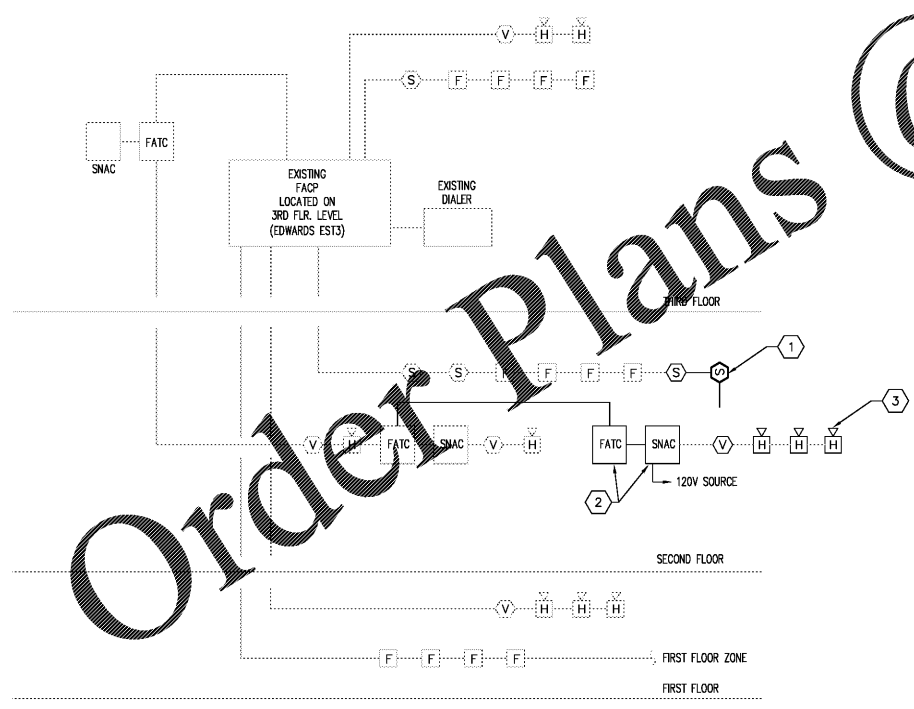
V H H
S F F F F
SNAC
FATC
EXISTING FACP LOCATED ON 3RD FLR. LEVEL (EDWARDS EST3)
EXISTING DIALER
THIRD FLOOR
S S F F F F S S 1
V H FATC SNAC V H
FATC SNAC V H H H 3
2
120V SOURCE
SECOND FLOOR
V H H H
F F F F FIRST FLOOR ZONE
FIRST FLOOR
Order Plans